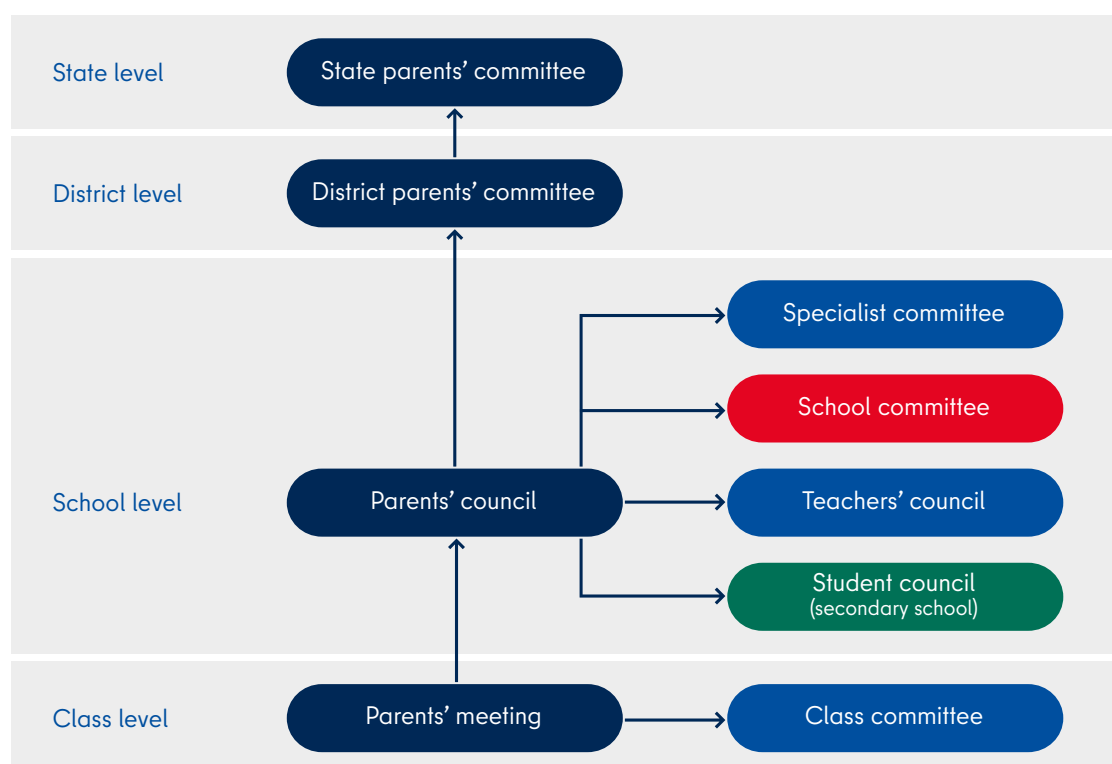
State level
State parents' committee

District level
District parents' committee

School level
Parents' council
Specialist committee
School committee
Teachers' council
Student council
(secondary school)

Class level
Parents' meeting
Class committee